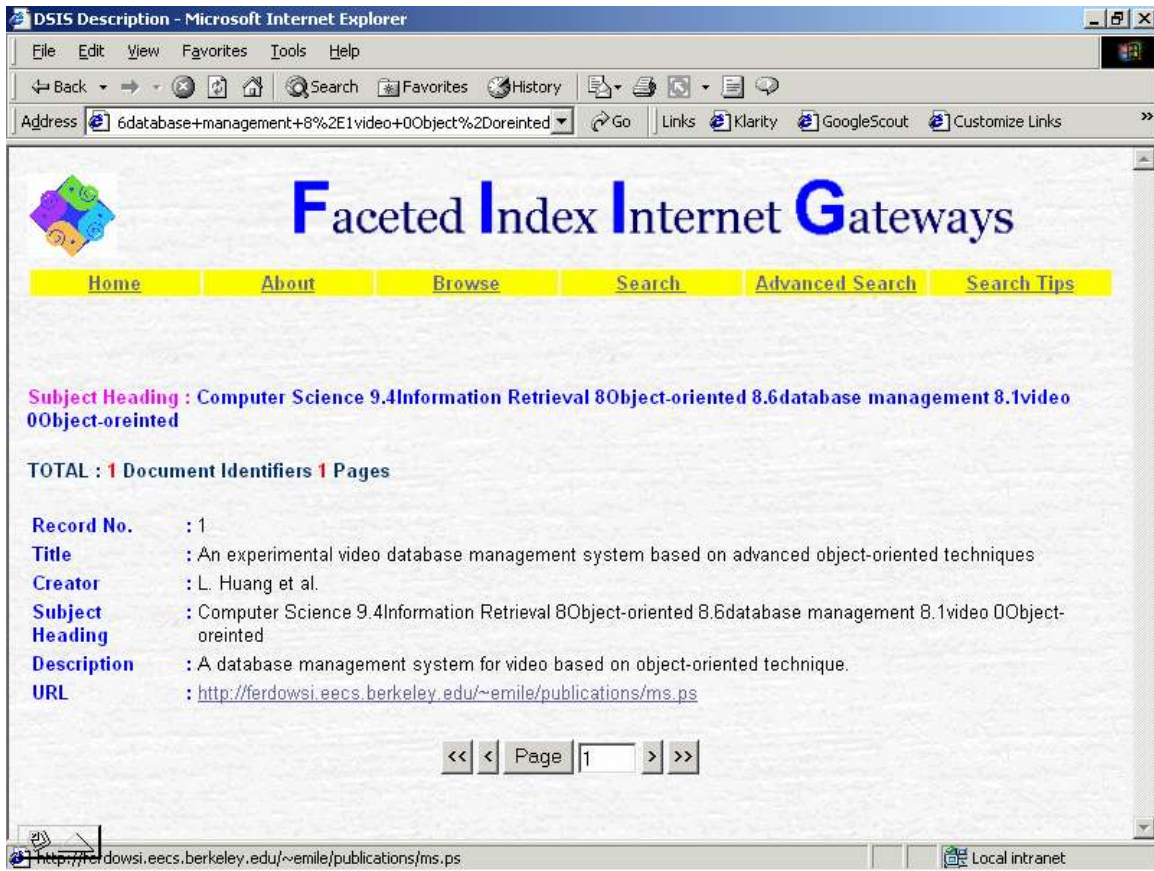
DSIS Description - Microsoft Internet Explorer

File Edit View Favorites Tools Help

Back Search Favorites History

Address 6database+management+8%2E1video+0Object%2Doreinted Go Links Klarity GoogleScout Customize Links

Faceted Index Internet Gateways

| Home | About | Browse | Search | Advanced Search | Search Tips |
|---|---|---|---|---|---|

Subject Heading : Computer Science 9.4Information Retrieval 8Object-oriented 8.6database management 8.1video 0Object-oreinted

TOTAL : 1 Document Identifiers 1 Pages

| | |
|---|---|
| Record No. | : 1 |
| Title | : An experimental video database management system based on advanced object-oriented techniques |
| Creator | : L. Huang et al. |
| Subject Heading | : Computer Science 9.4Information Retrieval 8Object-oriented 8.6database management 8.1video 0Object-oreinted |
| Description | : A database management system for video based on object-oriented technique. |
| URL | : http://ferdowsi.eecs.berkeley.edu/~emile/publications/ms.ps |

<< < Page 1 > >>

http://ferdowsi.eecs.berkeley.edu/~emile/publications/ms.ps Local intranet